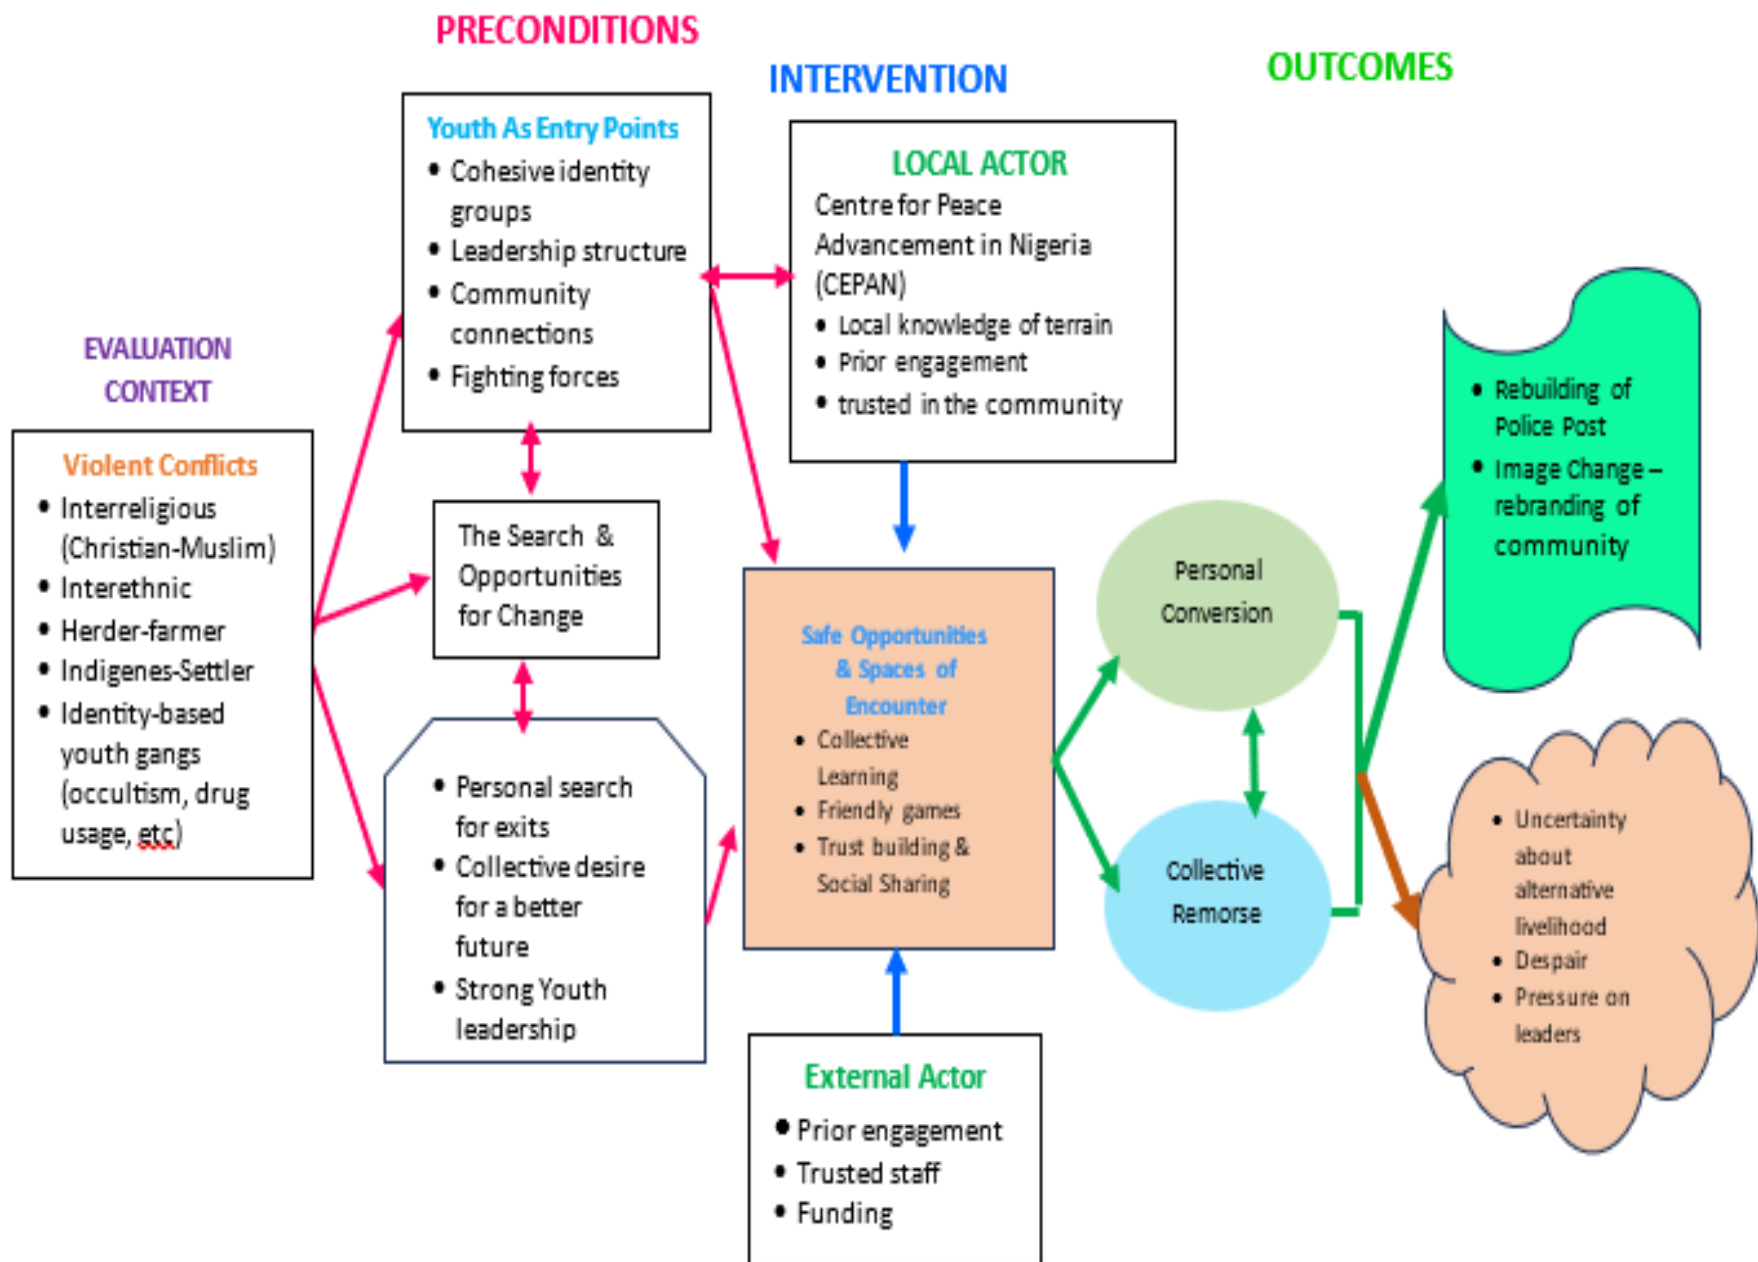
EVALUATION CONTEXT

Violent Conflicts
- Interreligious (Christian-Muslim)
- Interethnic
- Herder-farmer
- Indigenes-Settler
- Identity-based youth gangs (occultism, drug usage, etc)

PRECONDITIONS

Youth As Entry Points
- Cohesive identity groups
- Leadership structure
- Community connections
- Fighting forces

The Search & Opportunities for Change

- Personal search for exits
- Collective desire for a better future
- Strong Youth leadership

INTERVENTION

LOCAL ACTOR
Centre for Peace Advancement in Nigeria (CEPAN)
- Local knowledge of terrain
- Prior engagement
- trusted in the community

Safe Opportunities & Spaces of Encounter
- Collective Learning
- Friendly games
- Trust building & Social Sharing

External Actor
- Prior engagement
- Trusted staff
- Funding

OUTCOMES

Personal Conversion

Collective Remorse

- Rebuilding of Police Post
- Image Change – rebranding of community

- Uncertainty about alternative livelihood
- Despair
- Pressure on leaders